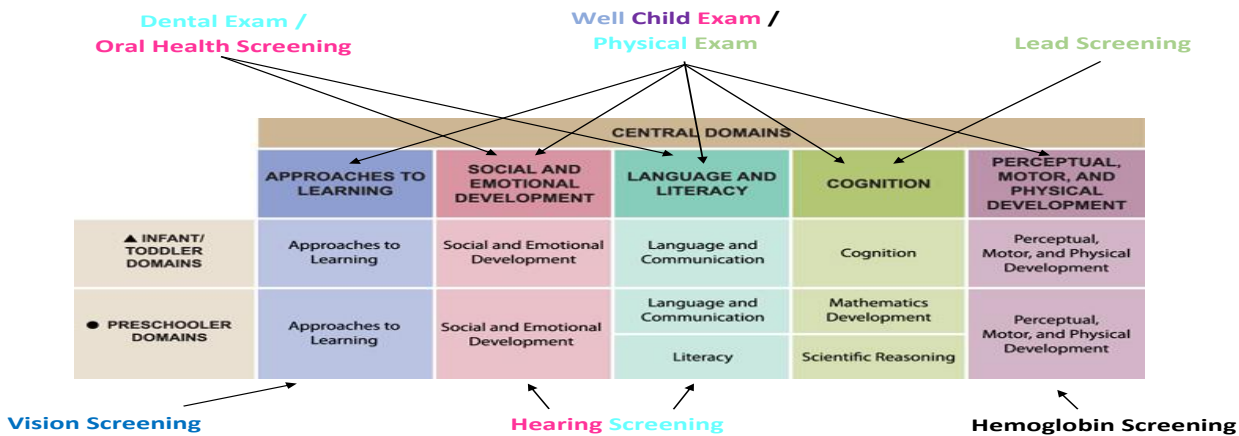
Dental Exam /
Oral Health Screening

Well Child Exam /
Physical Exam

Lead Screening

| | CENTRAL DOMAINS | | | | |
|---|---|---|---|---|---|
| | APPROACHES TO LEARNING | SOCIAL AND EMOTIONAL DEVELOPMENT | LANGUAGE AND LITERACY | COGNITION | PERCEPTUAL, MOTOR, AND PHYSICAL DEVELOPMENT |
| ▲ INFANT/ TODDLER DOMAINS | Approaches to Learning | Social and Emotional Development | Language and Communication | Cognition | Perceptual, Motor, and Physical Development |
| ● PRESCHOOLER DOMAINS | Approaches to Learning | Social and Emotional Development | Language and Communication / Literacy | Mathematics Development / Scientific Reasoning | Perceptual, Motor, and Physical Development |

Vision Screening

Hearing Screening

Hemoglobin Screening